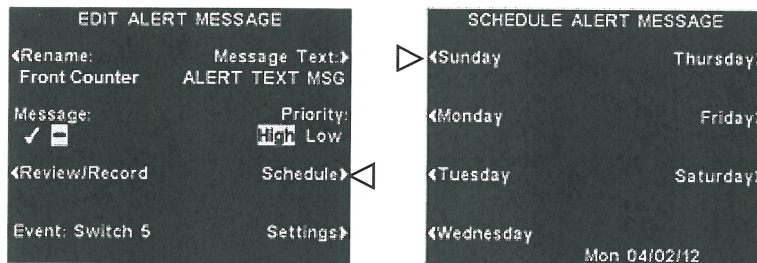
EDIT ALERT MESSAGE

◂Rename: Front Counter

Message Text:▸ ALERT TEXT MSG

Message: ✓ –

Priority: High Low

◂Review/Record

Schedule▸

Event: Switch 5

Settings▸

SCHEDULE ALERT MESSAGE

◂Sunday

Thursday▸

◂Monday

Friday▸

◂Tuesday

Saturday▸

◂Wednesday

Mon 04/02/12